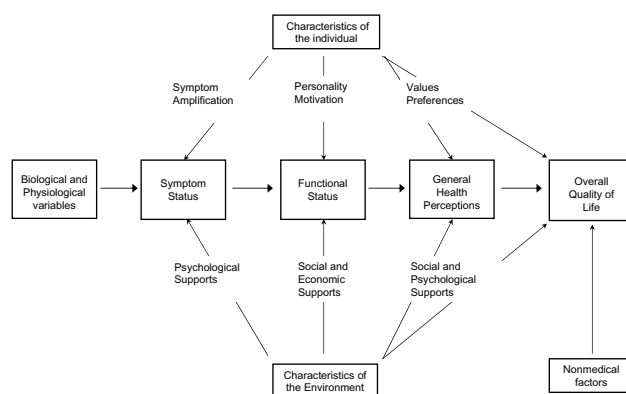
Characteristics of the individual

Symptom Amplification

Personality Motivation

Values Preferences

Biological and Physiological variables

Symptom Status

Functional Status

General Health Perceptions

Overall Quality of Life

Psychological Supports

Social and Economic Supports

Social and Psychological Supports

Characteristics of the Environment

Nonmedical factors